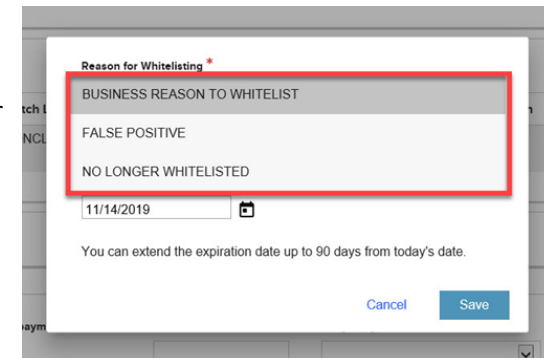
Reason for Whitelisting *

BUSINESS REASON TO WHITELIST

FALSE POSITIVE

NO LONGER WHITELISTED

11/14/2019

You can extend the expiration date up to 90 days from today's date.

Cancel Save

tch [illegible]

NCL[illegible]

aym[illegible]